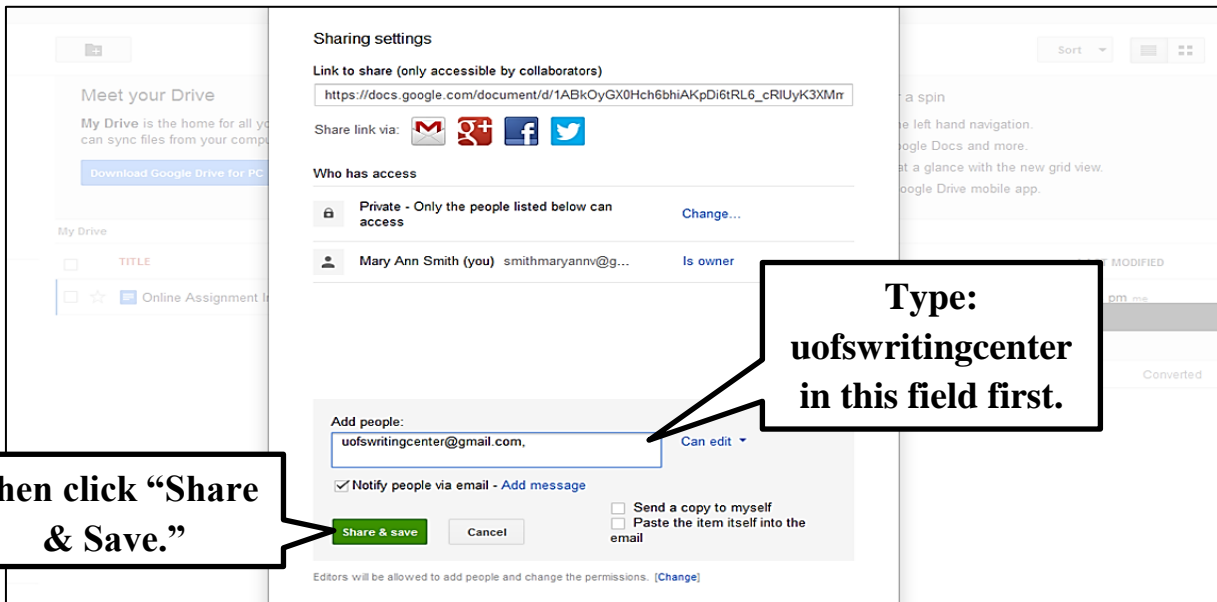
Meet your Drive

My Drive is the home for all yo can sync files from your compu

Download Google Drive for PC

My Drive

TITLE

Online Assignment I

Sort

a spin

e left hand navigation.

ogle Docs and more.

t a glance with the new grid view.

oogle Drive mobile app.

T MODIFIED

pm me

Converted

Sharing settings

Link to share (only accessible by collaborators)

https://docs.google.com/document/d/1ABkOyGX0Hch6bhiAKpDi6tRL6_cRlUyK3XMm

Share link via:

Who has access

Private - Only the people listed below can access

Change...

Mary Ann Smith (you) smithmaryannv@g...

Is owner

Type: uofswritingcenter in this field first.

Add people:

uofswritingcenter@gmail.com,

Can edit

Notify people via email - Add message

Send a copy to myself

Paste the item itself into the email

hen click “Share & Save.”

Share & save

Cancel

Editors will be allowed to add people and change the permissions. [Change]